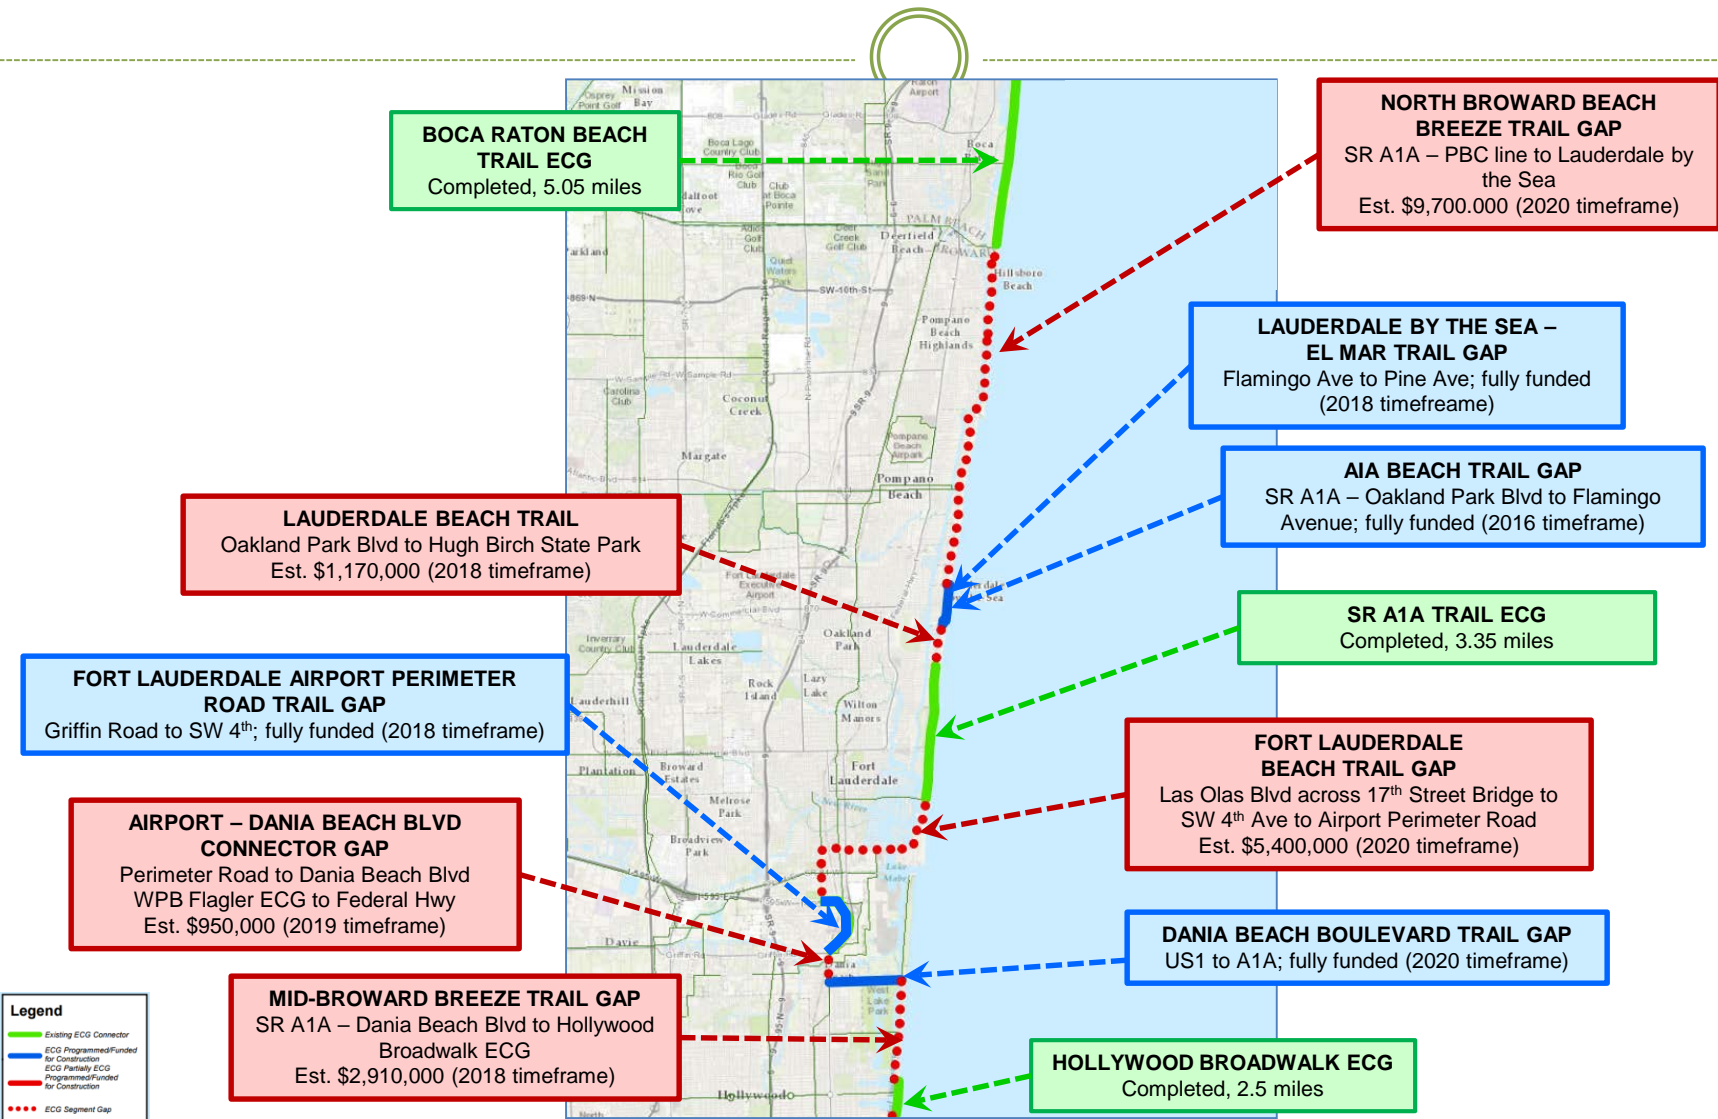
BOCA RATON BEACH TRAIL ECG
Completed, 5.05 miles

NORTH BROWARD BEACH BREEZE TRAIL GAP
SR A1A – PBC line to Lauderdale by the Sea
Est. $9,700.000 (2020 timeframe)

LAUDERDALE BY THE SEA – EL MAR TRAIL GAP
Flamingo Ave to Pine Ave; fully funded (2018 timefreame)

AIA BEACH TRAIL GAP
SR A1A – Oakland Park Blvd to Flamingo Avenue; fully funded (2016 timeframe)

LAUDERDALE BEACH TRAIL
Oakland Park Blvd to Hugh Birch State Park
Est. $1,170,000 (2018 timeframe)

SR A1A TRAIL ECG
Completed, 3.35 miles

FORT LAUDERDALE AIRPORT PERIMETER ROAD TRAIL GAP
Griffin Road to SW 4th; fully funded (2018 timeframe)

FORT LAUDERDALE BEACH TRAIL GAP
Las Olas Blvd across 17th Street Bridge to SW 4th Ave to Airport Perimeter Road
Est. $5,400,000 (2020 timeframe)

AIRPORT – DANIA BEACH BLVD CONNECTOR GAP
Perimeter Road to Dania Beach Blvd
WPB Flagler ECG to Federal Hwy
Est. $950,000 (2019 timeframe)

DANIA BEACH BOULEVARD TRAIL GAP
US1 to A1A; fully funded (2020 timeframe)

MID-BROWARD BREEZE TRAIL GAP
SR A1A – Dania Beach Blvd to Hollywood Broadwalk ECG
Est. $2,910,000 (2018 timeframe)

HOLLYWOOD BROADWALK ECG
Completed, 2.5 miles

Legend
Existing ECG Connector
ECG Programmed/Funded for Construction
ECG Partially ECG Programmed/Funded for Construction
ECG Segment Gap

Boca Raton Airport, Mission Bay, Osprey Point Golf, Boca Lago Country Club, Boca Rio Golf Club, Club at Boca Pointe, Boca, PALM BEACH, BROWARD, Deerfield Beach, Hillsboro Beach, Parkland, Quiet Waters Park, SW-10th-St, Pompano Beach Highlands, Coconut Creek, Margate, Pompano Beach, Pompano Beach Airpark, Lauderdale-by-the-Sea, Oakland Park, Lauderdale Lakes, Rock Island, Lazy Lake, Wilton Manors, Lauderhill, Plantation, Broward Estates, Fort Lauderdale, Melrose Park, Broadview Park, Davie, Dania, West Lake Park, Hollywood, Inverrary Country Club, Carolina Club